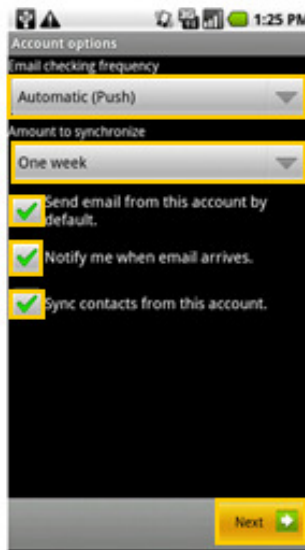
1:25 PM
Account options
Email checking frequency
Automatic (Push)
Amount to synchronize
One week
Send email from this account by default.
Notify me when email arrives.
Sync contacts from this account.
Next